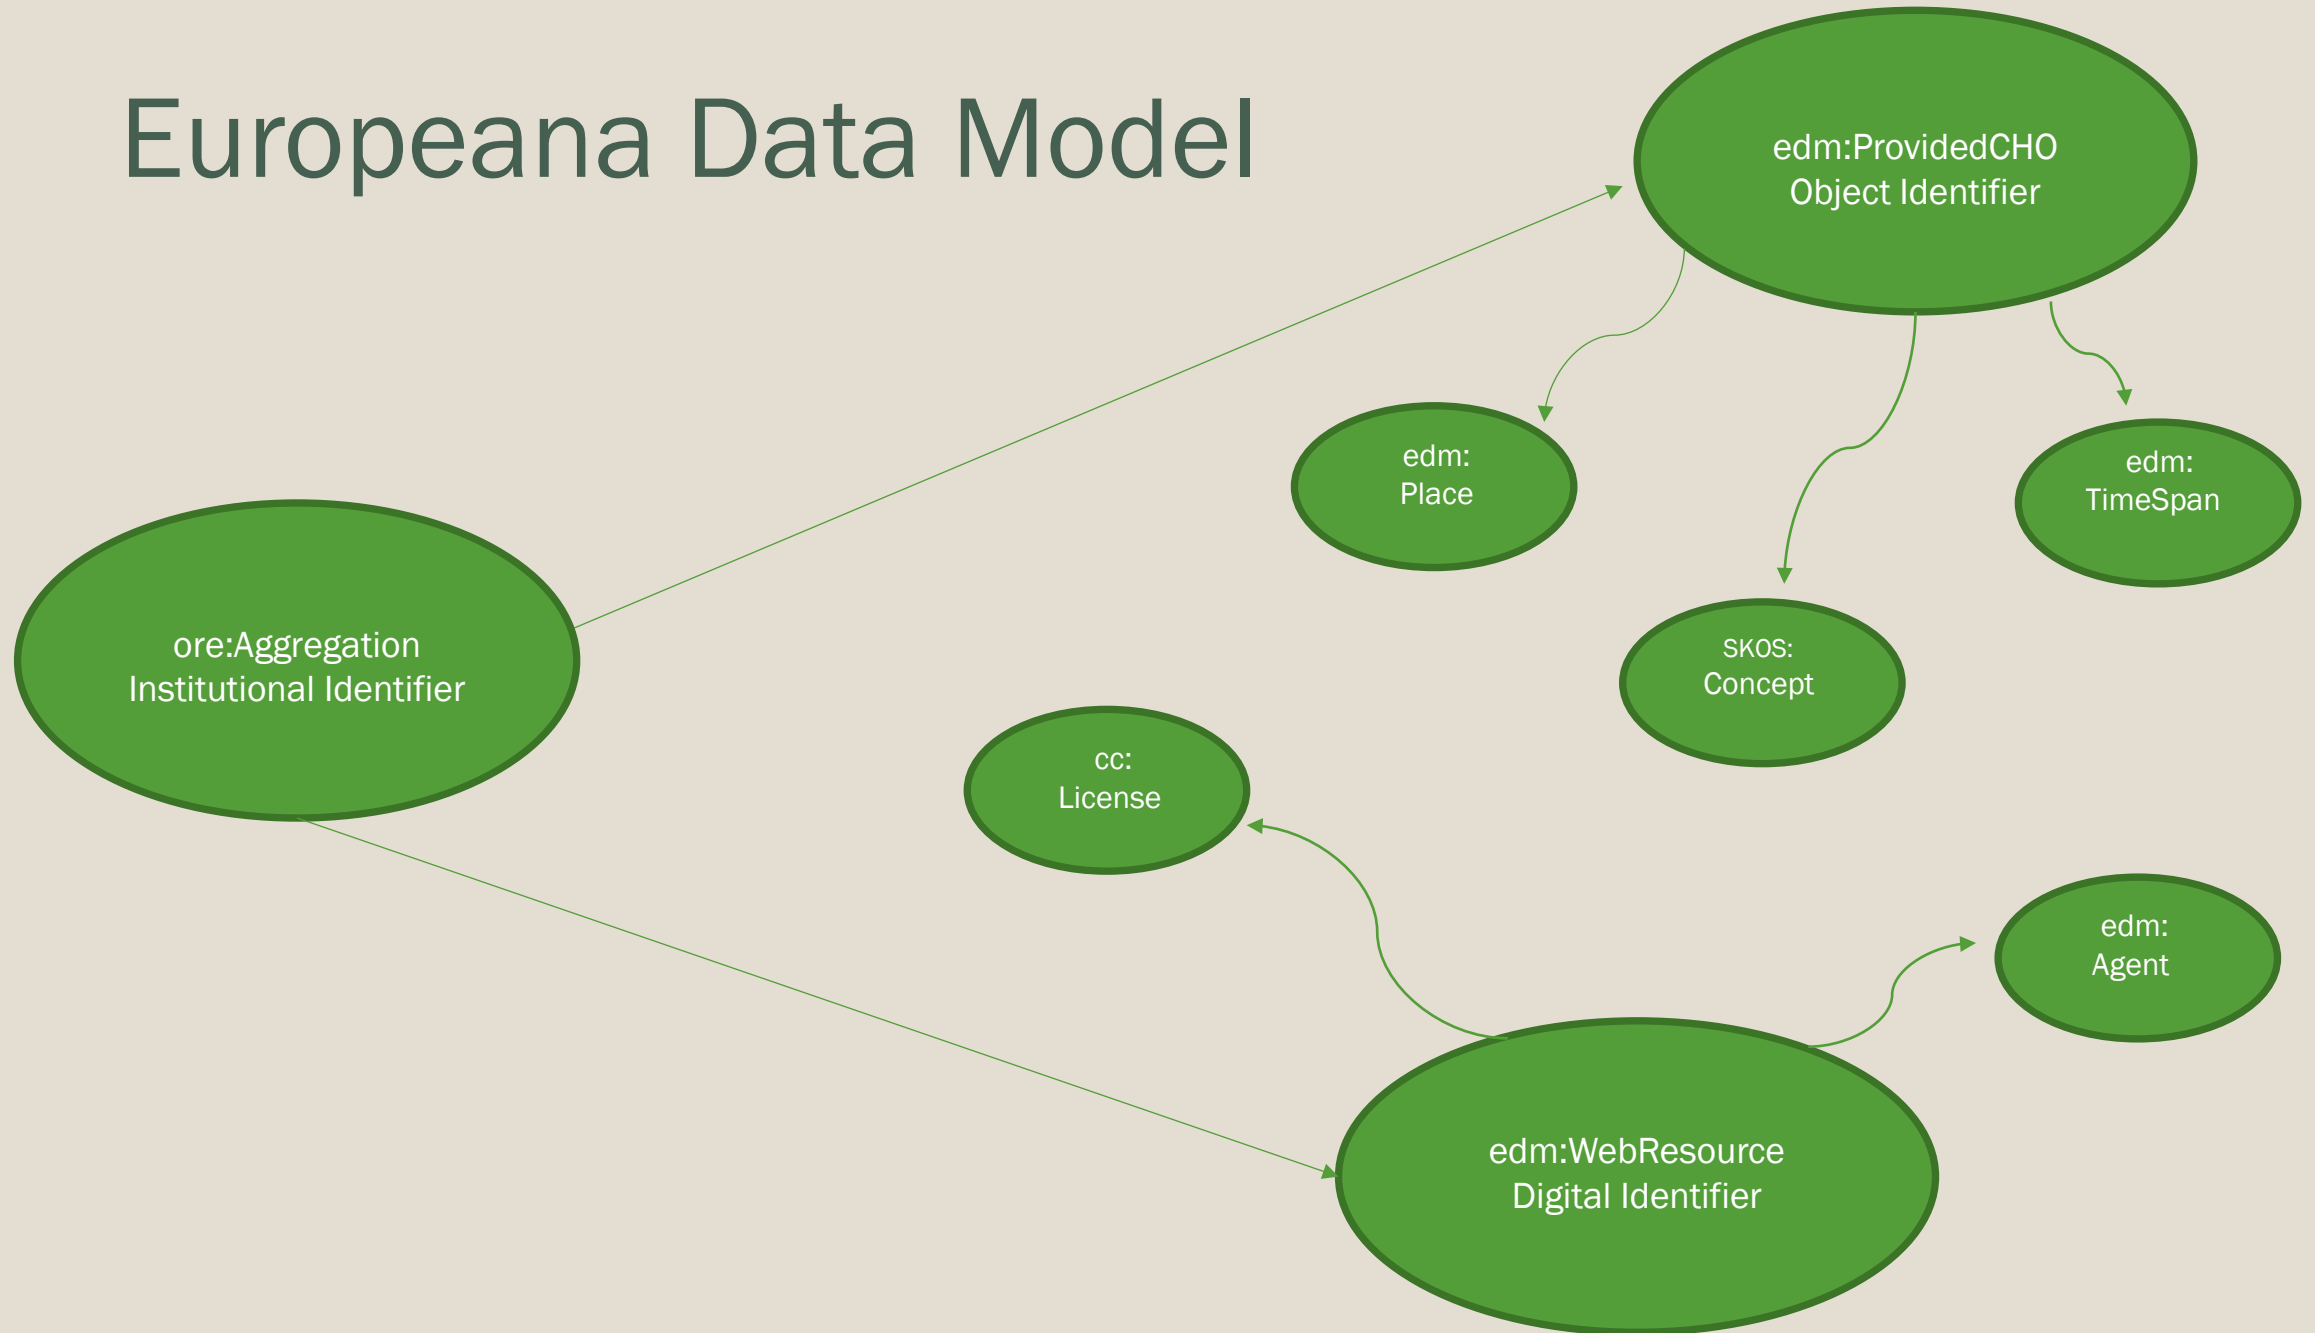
Europeana Data Model

edm:ProvidedCHO
Object Identifier

edm:
Place

edm:
TimeSpan

ore:Aggregation
Institutional Identifier

SKOS:
Concept

cc:
License

edm:
Agent

edm:WebResource
Digital Identifier